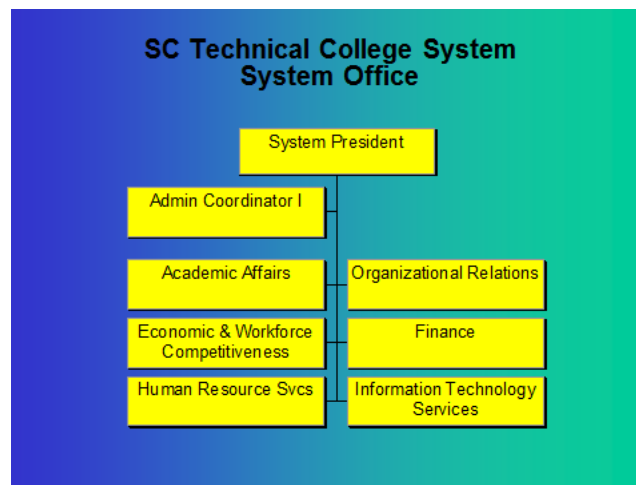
SC Technical College System
System Office

System President

Admin Coordinator I

Academic Affairs

Organizational Relations

Economic & Workforce Competitiveness

Finance

Human Resource Svcs

Information Technology Services